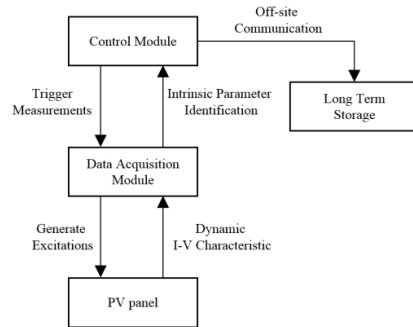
Control Module

Off-site Communication

Long Term Storage

Trigger Measurements

Intrinsic Parameter Identification

Data Acquisition Module

Generate Excitations

Dynamic I-V Characteristic

PV panel